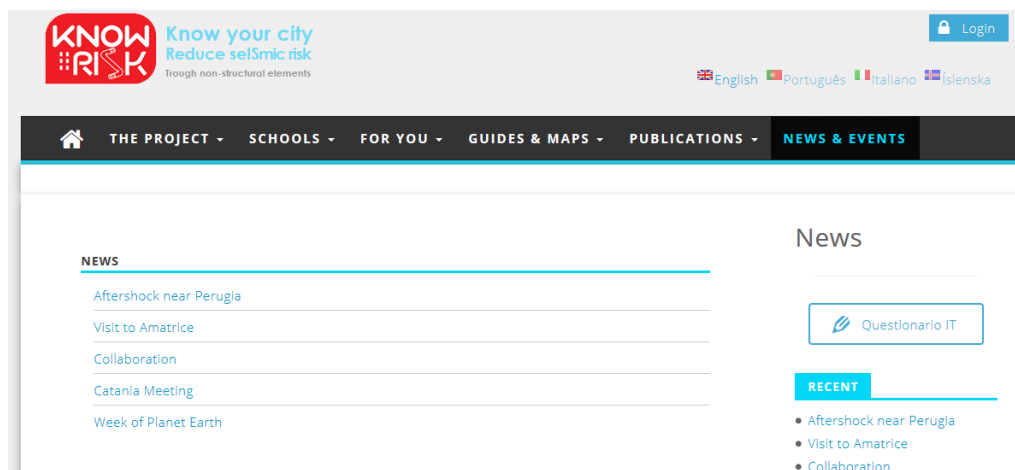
KNOW RISK

Know your city
Reduce selSmic risk
Trough non-structural elements

Login

English Português Italiano Íslenska

THE PROJECT SCHOOLS FOR YOU GUIDES & MAPS PUBLICATIONS NEWS & EVENTS

NEWS

Aftershock near Perugia
Visit to Amatrice
Collaboration
Catania Meeting
Week of Planet Earth

News

Questionario IT

RECENT

Aftershock near Perugia
Visit to Amatrice
Collaboration